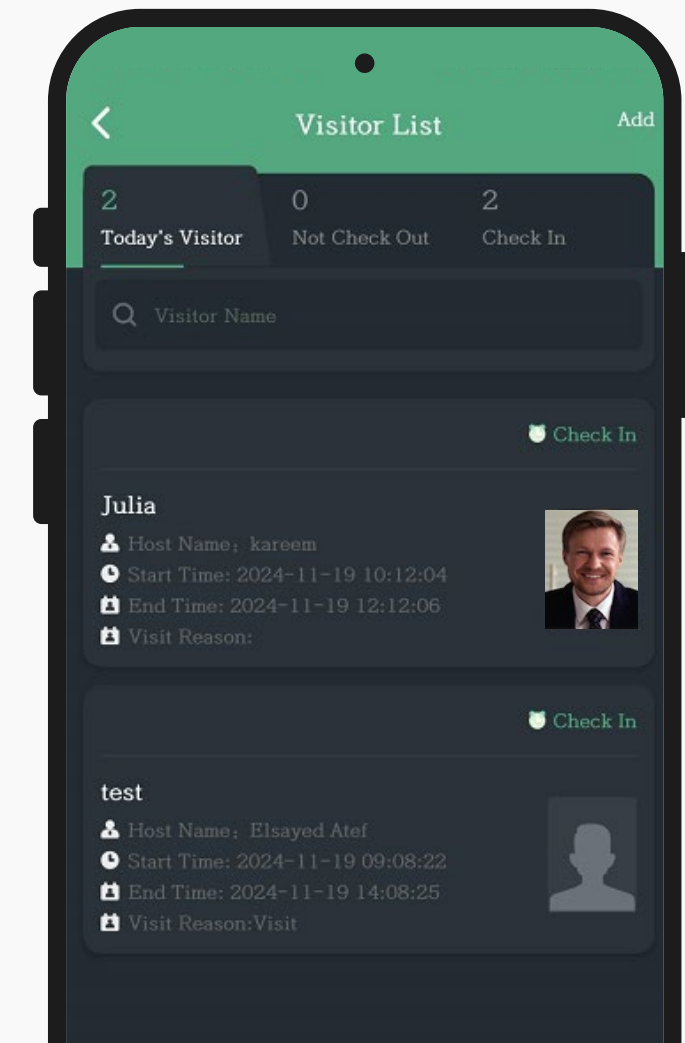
Visitor List

Add

2
Today's Visitor

0
Not Check Out

2
Check In

Visitor Name

Check In

Julia

Host Name：kareem

Start Time: 2024-11-19 10:12:04

End Time: 2024-11-19 12:12:06

Visit Reason:

Check In

test

Host Name：Elsayed Atef

Start Time: 2024-11-19 09:08:22

End Time: 2024-11-19 14:08:25

Visit Reason:Visit